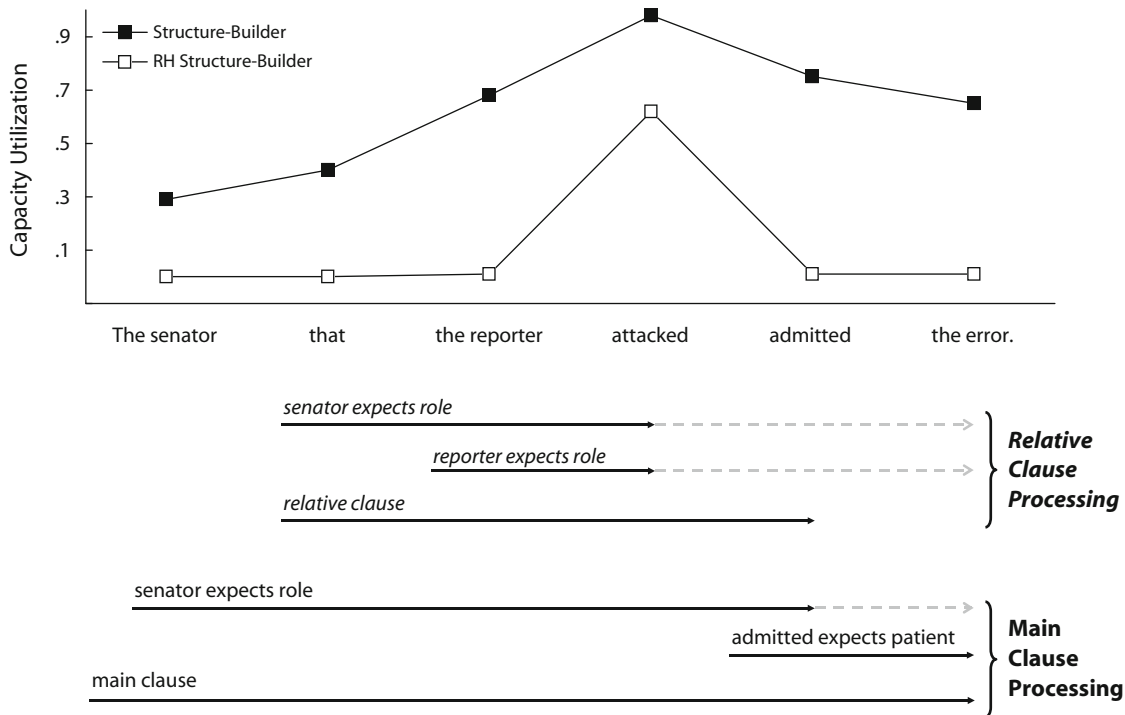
Structure-Builder
RH Structure-Builder

Capacity Utilization

.9
.7
.5
.3
.1

The senator
that
the reporter
attacked
admitted
the error.

senator expects role
reporter expects role
relative clause

Relative Clause Processing

senator expects role
admitted expects patient
main clause

Main Clause Processing